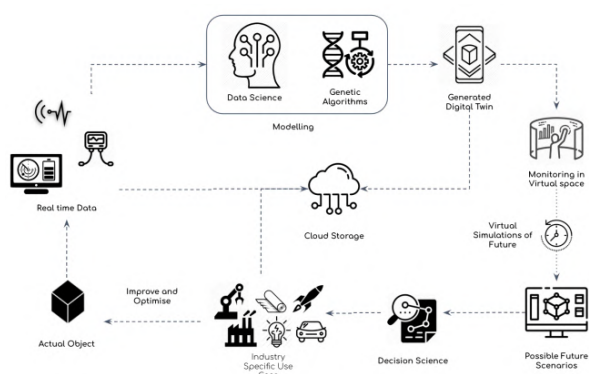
Data Science

Genetic Algorithms

Modelling

Generated Digital Twin

Monitoring in Virtual space

Real time Data

Cloud Storage

Virtual Simulations of Future

Improve and Optimise

Actual Object

Industry Specific Use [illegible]

Decision Science

Possible Future Scenarios